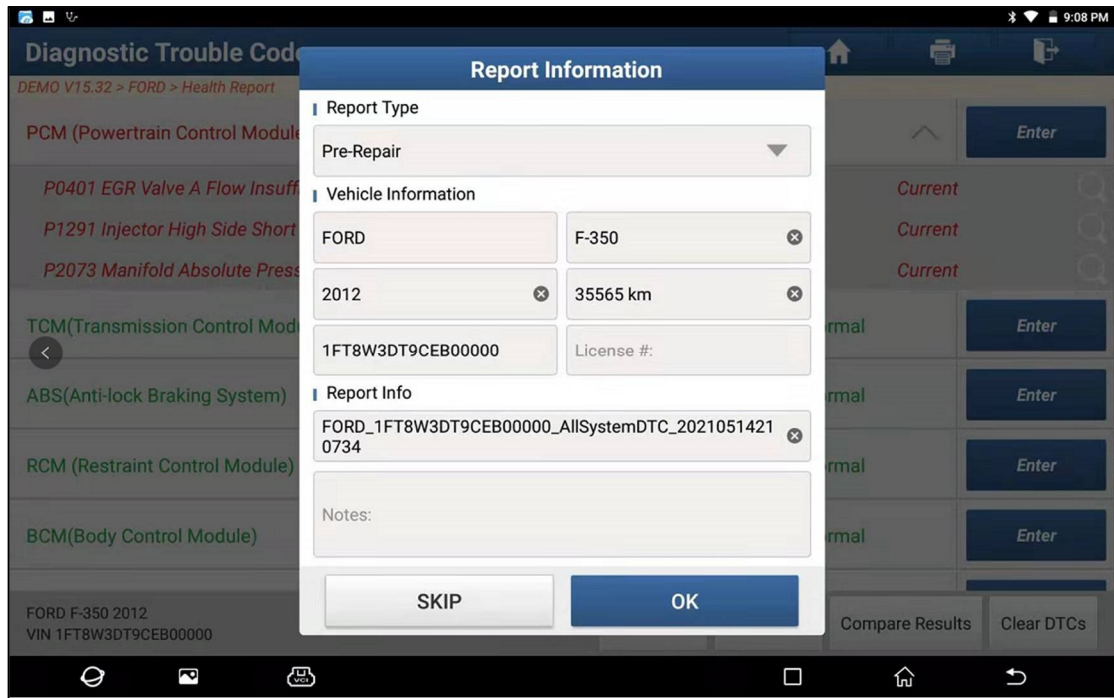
9:08 PM

Diagnostic Trouble Code

DEMO V15.32 > FORD > Health Report

PCM (Powertrain Control Module

Enter

P0401 EGR Valve A Flow Insuff

Current

P1291 Injector High Side Short

Current

P2073 Manifold Absolute Press

Current

TCM(Transmission Control Mod

rmal

Enter

ABS(Anti-lock Braking System)

rmal

Enter

RCM (Restraint Control Module)

rmal

Enter

BCM(Body Control Module)

rmal

Enter

FORD F-350 2012
VIN 1FT8W3DT9CEB00000

Compare Results

Clear DTCs

Report Information

Report Type

Pre-Repair

Vehicle Information

FORD

F-350

2012

35565 km

1FT8W3DT9CEB00000

License #:

Report Info

FORD_1FT8W3DT9CEB00000_AllSystemDTC_20210514210734

Notes:

SKIP

OK